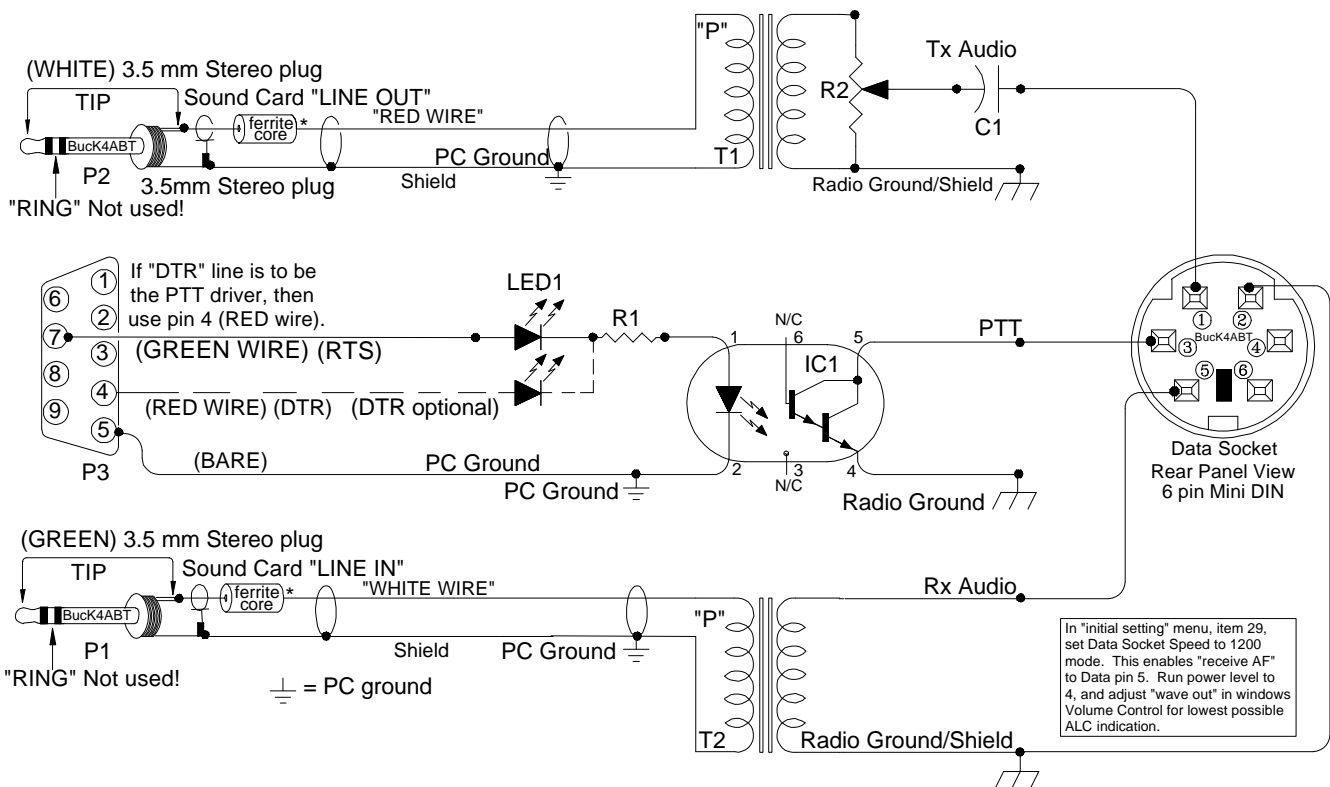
(WHITE) 3.5 mm Stereo plug

TIP

Sound Card "LINE OUT"

ferrite core *

"RED WIRE"

BucK4ABT

P2

3.5mm Stereo plug

"RING" Not used!

PC Ground

Shield

"P"

T1

R2

Tx Audio

C1

Radio Ground/Shield

If "DTR" line is to be the PTT driver, then use pin 4 (RED wire).

1
6
2
7
3
8
4
9
5

P3

LED1

R1

(GREEN WIRE) (RTS)

(RED WIRE) (DTR)

(DTR optional)

(BARE)

PC Ground

PC Ground

N/C

6

1

5

IC1

2

3

N/C

4

PTT

Radio Ground

①
②
BucK4ABT
③
④
⑤
⑥

Data Socket
Rear Panel View
6 pin Mini DIN

(GREEN) 3.5 mm Stereo plug

TIP

Sound Card "LINE IN"

ferrite core *

"WHITE WIRE"

BucK4ABT

P1

"RING" Not used!

Shield

PC Ground

= PC ground

"P"

T2

Rx Audio

Radio Ground/Shield

In "initial setting" menu, item 29, set Data Socket Speed to 1200 mode. This enables "receive AF" to Data pin 5. Run power level to 4, and adjust "wave out" in windows Volume Control for lowest possible ALC indication.